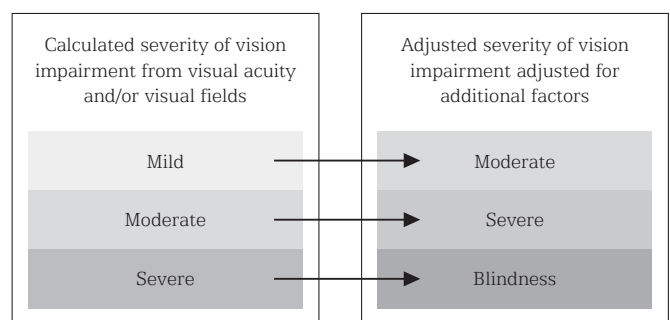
Calculated severity of vision impairment from visual acuity and/or visual fields

Mild

Moderate

Severe

Adjusted severity of vision impairment adjusted for additional factors

Moderate

Severe

Blindness